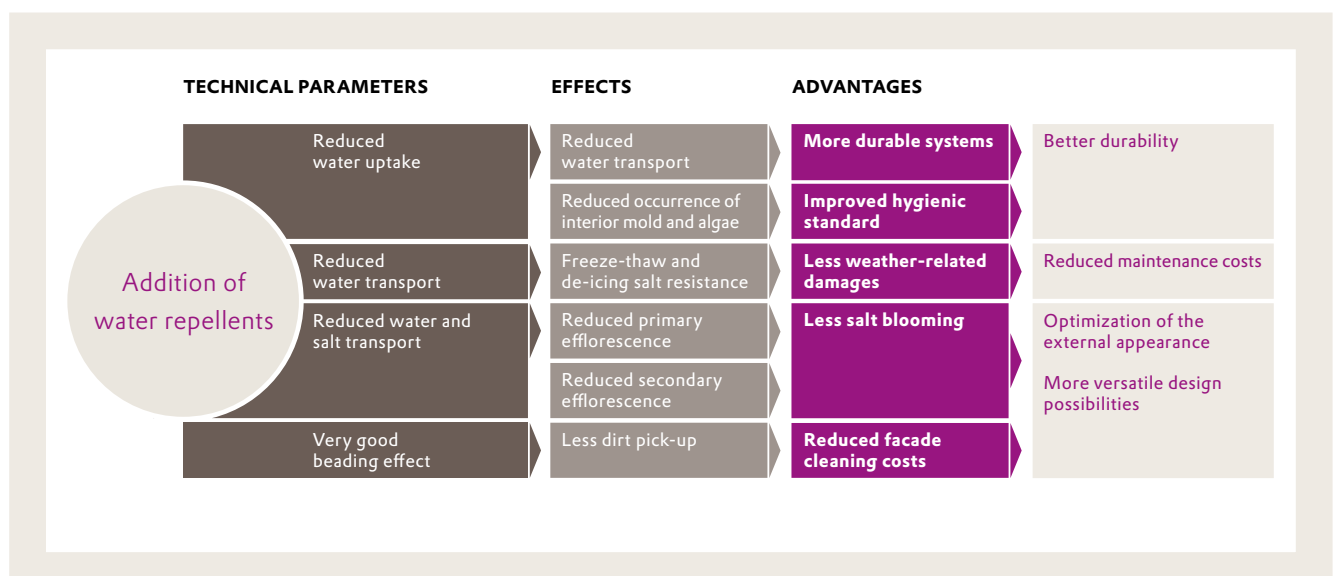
TECHNICAL PARAMETERS

EFFECTS

ADVANTAGES

Addition of water repellents

Reduced water uptake

Reduced water transport

Reduced water and salt transport

Very good beading effect

Reduced water transport

Reduced occurrence of interior mold and algae

Freeze-thaw and de-icing salt resistance

Reduced primary efflorescence

Reduced secondary efflorescence

Less dirt pick-up

More durable systems

Improved hygienic standard

Less weather-related damages

Less salt blooming

Reduced facade cleaning costs

Better durability

Reduced maintenance costs

Optimization of the external appearance

More versatile design possibilities